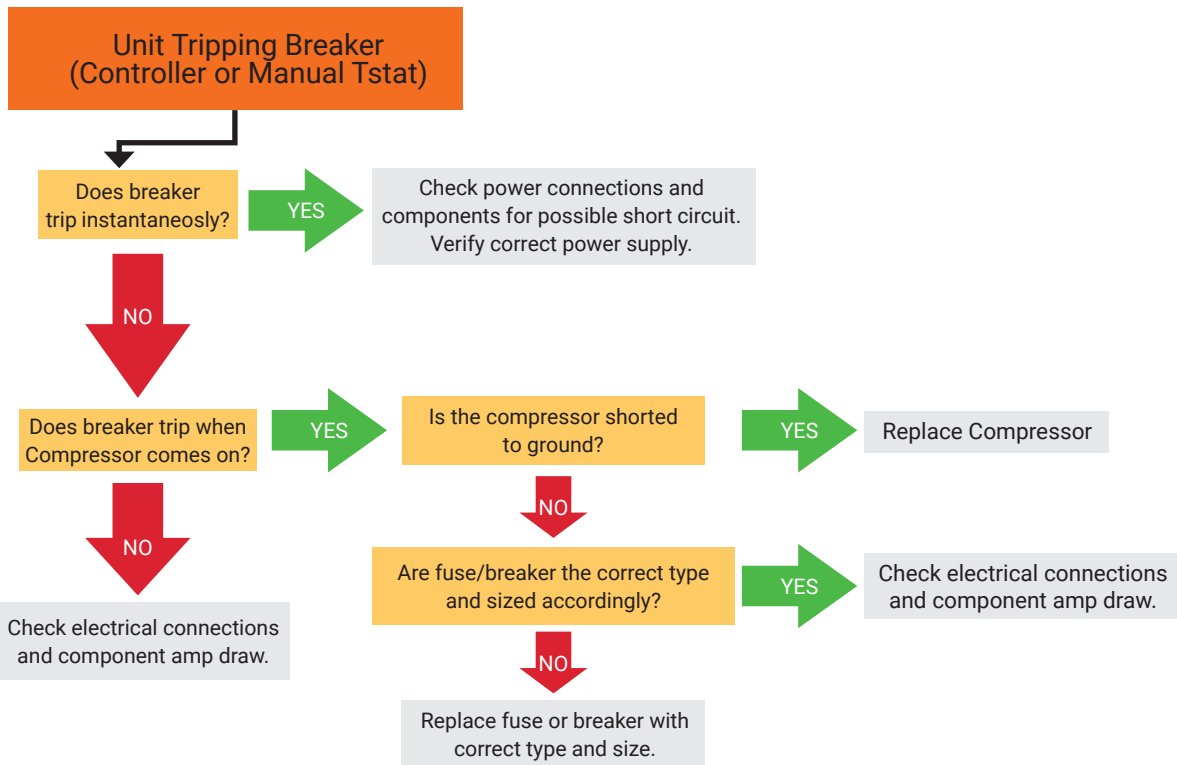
Unit Tripping Breaker
(Controller or Manual Tstat)

Does breaker trip instantaneosly?

YES

Check power connections and components for possible short circuit. Verify correct power supply.

NO

Does breaker trip when Compressor comes on?

YES

Is the compressor shorted to ground?

YES

Replace Compressor

NO

NO

Are fuse/breaker the correct type and sized accordingly?

YES

Check electrical connections and component amp draw.

Check electrical connections and component amp draw.

NO

Replace fuse or breaker with correct type and size.